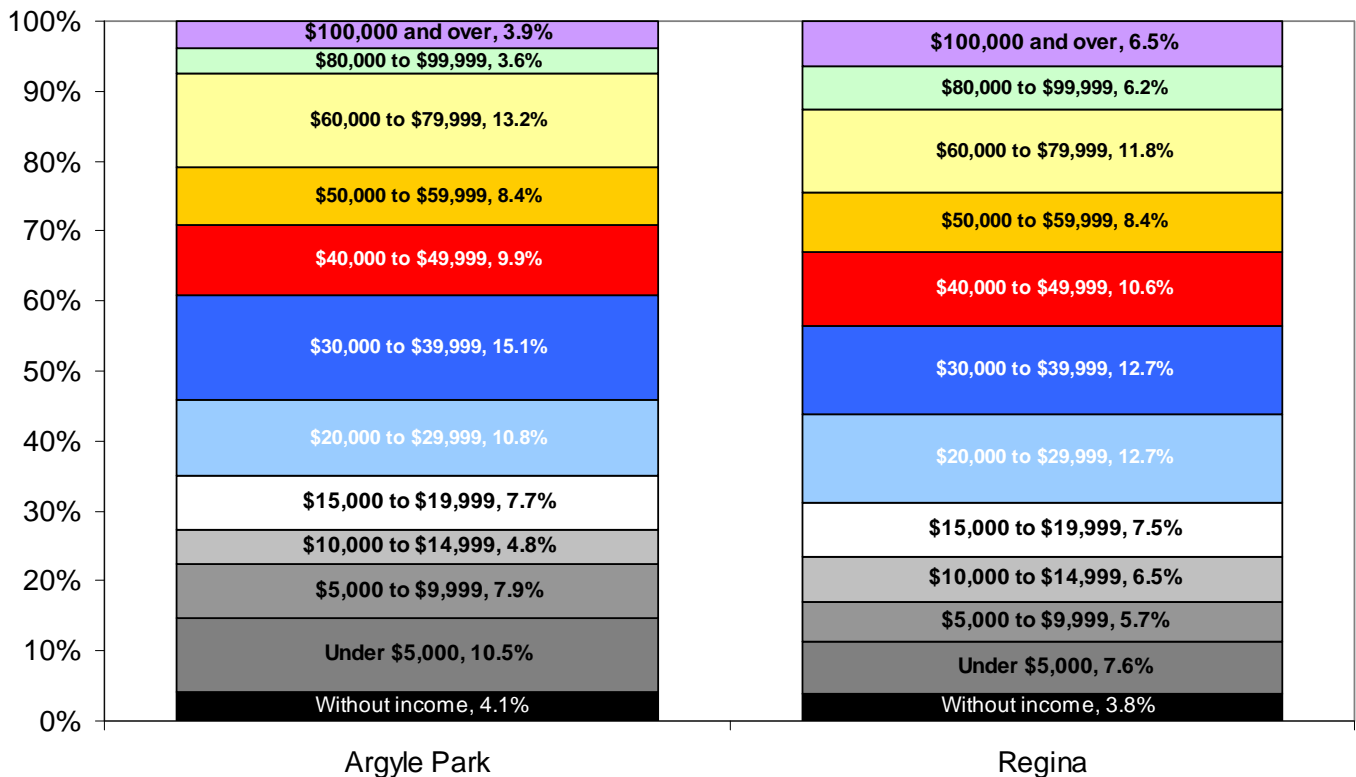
100%
90%
80%
70%
60%
50%
40%
30%
20%
10%
0%

$100,000 and over, 3.9%
$80,000 to $99,999, 3.6%
$60,000 to $79,999, 13.2%
$50,000 to $59,999, 8.4%
$40,000 to $49,999, 9.9%
$30,000 to $39,999, 15.1%
$20,000 to $29,999, 10.8%
$15,000 to $19,999, 7.7%
$10,000 to $14,999, 4.8%
$5,000 to $9,999, 7.9%
Under $5,000, 10.5%
Without income, 4.1%

$100,000 and over, 6.5%
$80,000 to $99,999, 6.2%
$60,000 to $79,999, 11.8%
$50,000 to $59,999, 8.4%
$40,000 to $49,999, 10.6%
$30,000 to $39,999, 12.7%
$20,000 to $29,999, 12.7%
$15,000 to $19,999, 7.5%
$10,000 to $14,999, 6.5%
$5,000 to $9,999, 5.7%
Under $5,000, 7.6%
Without income, 3.8%

Argyle Park
Regina